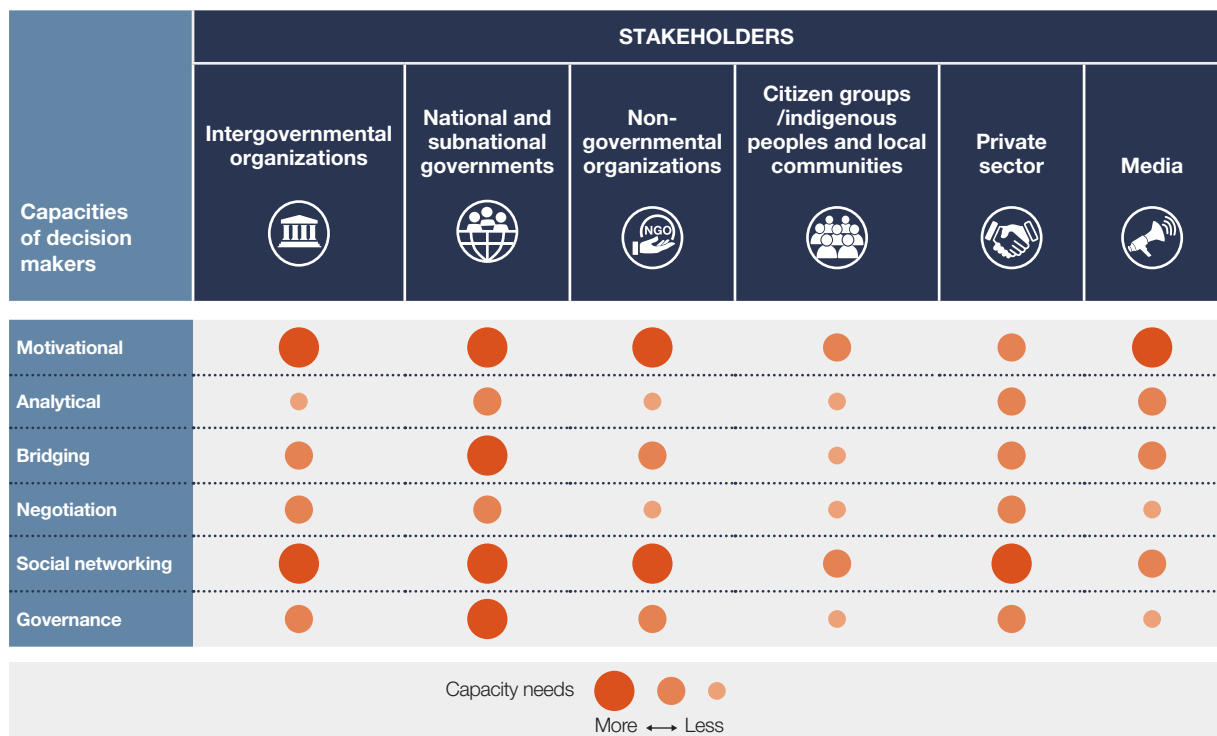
| Capacities of decision makers | STAKEHOLDERS | | | | | |
|---|---|---|---|---|---|---|
| | Intergovernmental organizations | National and subnational governments | Non-governmental organizations | Citizen groups /indigenous peoples and local communities | Private sector | Media |
| Motivational | | | | | | |
| Analytical | | | | | | |
| Bridging | | | | | | |
| Negotiation | | | | | | |
| Social networking | | | | | | |
| Governance | | | | | | |

NGO

Capacity needs

More ⟷ Less